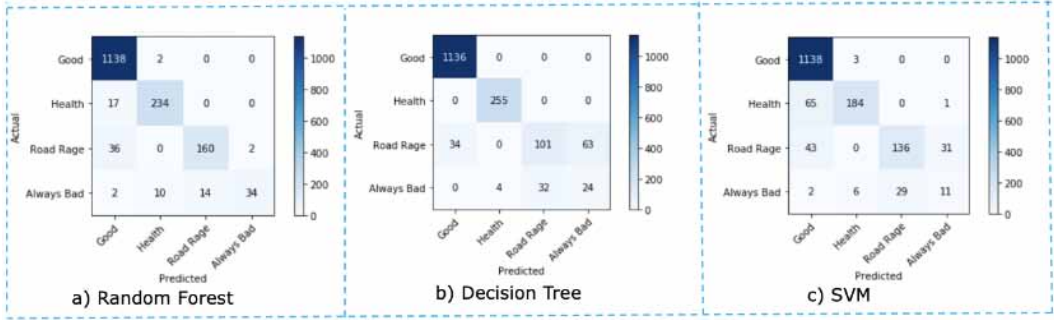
| Actual | Good | Health | Road Rage | Always Bad |
|---|---|---|---|---|
| Good | 1138 | 2 | 0 | 0 |
| Health | 17 | 234 | 0 | 0 |
| Road Rage | 36 | 0 | 160 | 2 |
| Always Bad | 2 | 10 | 14 | 34 |

Predicted

1000 800 600 400 200 0

a) Random Forest

| Actual | Good | Health | Road Rage | Always Bad |
|---|---|---|---|---|
| Good | 1136 | 0 | 0 | 0 |
| Health | 0 | 255 | 0 | 0 |
| Road Rage | 34 | 0 | 101 | 63 |
| Always Bad | 0 | 4 | 32 | 24 |

Predicted

1000 800 600 400 200 0

b) Decision Tree

| Actual | Good | Health | Road Rage | Always Bad |
|---|---|---|---|---|
| Good | 1138 | 3 | 0 | 0 |
| Health | 65 | 184 | 0 | 1 |
| Road Rage | 43 | 0 | 136 | 31 |
| Always Bad | 2 | 6 | 29 | 11 |

Predicted

1000 800 600 400 200 0

c) SVM